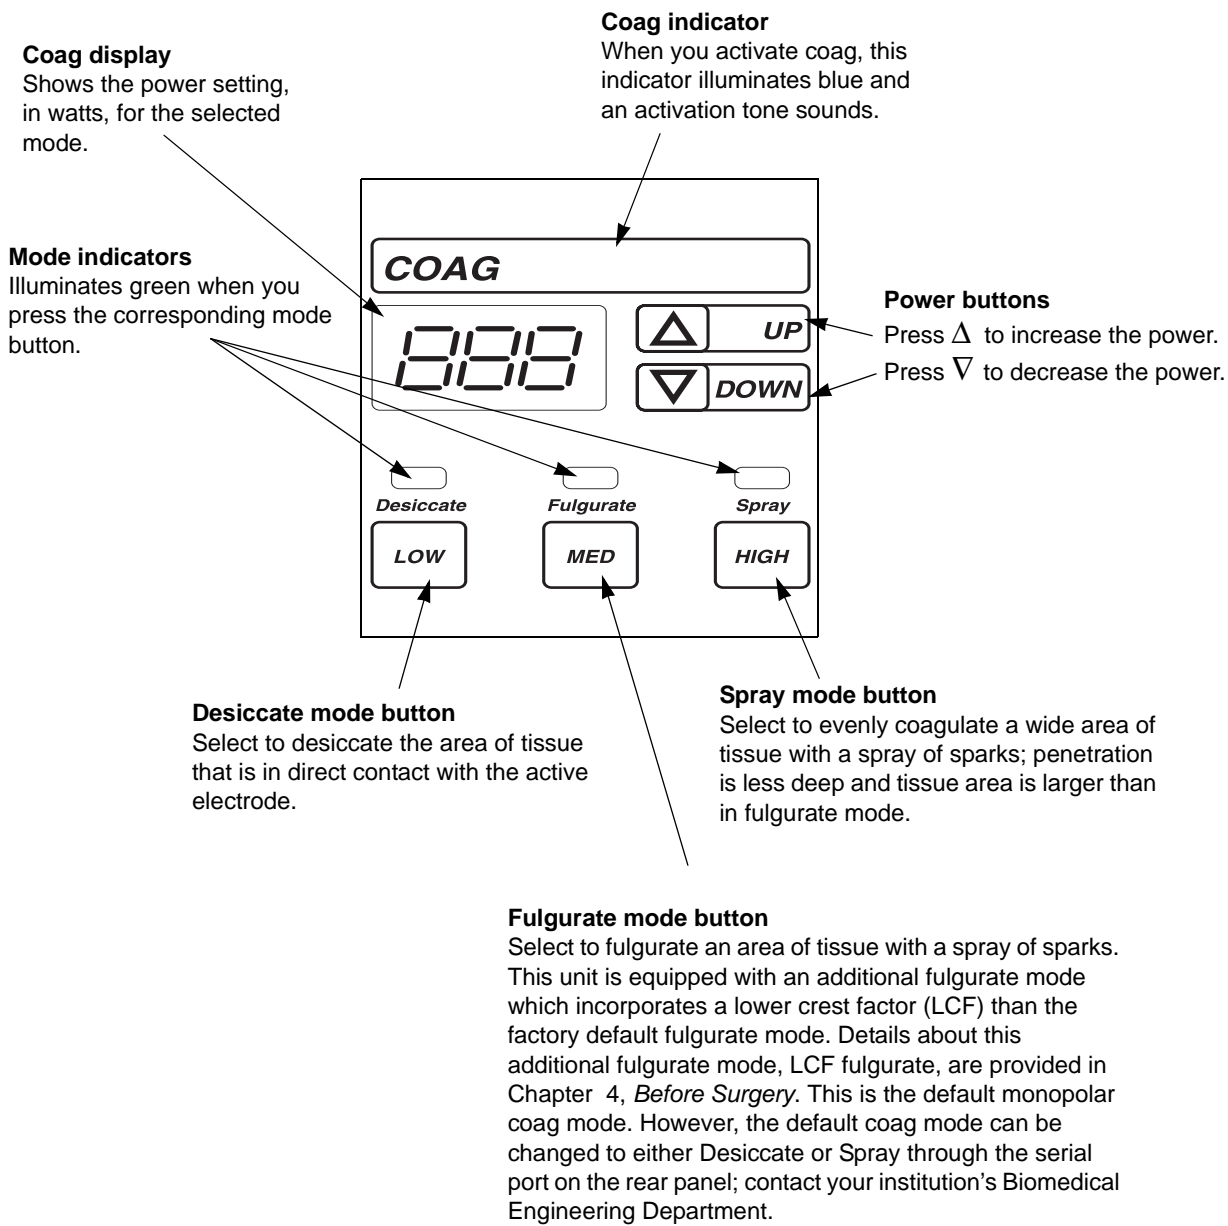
**Coag indicator**
When you activate coag, this indicator illuminates blue and an activation tone sounds.

**Coag display**
Shows the power setting, in watts, for the selected mode.

**Mode indicators**
Illuminates green when you press the corresponding mode button.

COAG

888

UP

DOWN

**Power buttons**
Press $\Delta$ to increase the power.
Press $\nabla$ to decrease the power.

Desiccate
LOW

Fulgurate
MED

Spray
HIGH

**Desiccate mode button**
Select to desiccate the area of tissue that is in direct contact with the active electrode.

**Spray mode button**
Select to evenly coagulate a wide area of tissue with a spray of sparks; penetration is less deep and tissue area is larger than in fulgurate mode.

**Fulgurate mode button**
Select to fulgurate an area of tissue with a spray of sparks. This unit is equipped with an additional fulgurate mode which incorporates a lower crest factor (LCF) than the factory default fulgurate mode. Details about this additional fulgurate mode, LCF fulgurate, are provided in Chapter 4, *Before Surgery*. This is the default monopolar coag mode. However, the default coag mode can be changed to either Desiccate or Spray through the serial port on the rear panel; contact your institution's Biomedical Engineering Department.